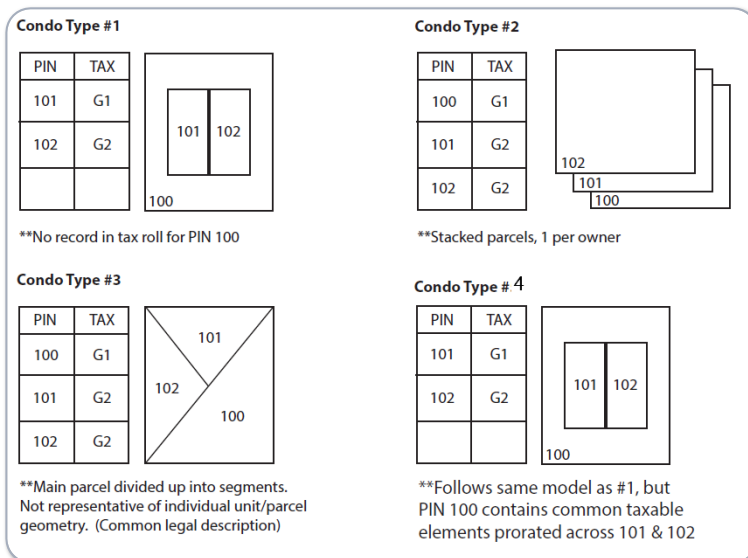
Condo Type #1

| PIN | TAX |
|---|---|
| 101 | G1 |
| 102 | G2 |
| | |

101 102

100

**No record in tax roll for PIN 100

Condo Type #2

| PIN | TAX |
|---|---|
| 100 | G1 |
| 101 | G2 |
| 102 | G2 |

102
101
100

**Stacked parcels, 1 per owner

Condo Type #3

| PIN | TAX |
|---|---|
| 100 | G1 |
| 101 | G2 |
| 102 | G2 |

101
102
100

**Main parcel divided up into segments. Not representative of individual unit/parcel geometry. (Common legal description)

Condo Type # 4

| PIN | TAX |
|---|---|
| 101 | G1 |
| 102 | G2 |
| | |

101 102

100

**Follows same model as #1, but PIN 100 contains common taxable elements prorated across 101 & 102